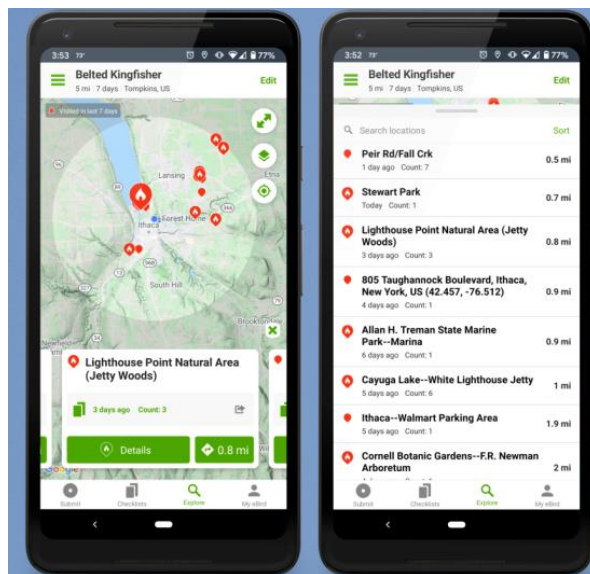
3:53 73° 77%

Belted Kingfisher
5 mi | 7 days | Tompkins, US
Edit

Visited in last 7 days

Lansing
Etna
Forest Home
Ithaca
South Hill
Brooktondale
Newfield

Lighthouse Point Natural Area (Jetty Woods)
3 days ago Count: 3

Details
0.8 mi

Submit
Checklists
Explore
My eBird

3:52 73° 77%

Belted Kingfisher
5 mi | 7 days | Tompkins, US
Edit

Search locations
Sort

Peir Rd/Fall Crk
1 day ago Count: 7
0.5 mi

Stewart Park
Today Count: 1
0.7 mi

Lighthouse Point Natural Area (Jetty Woods)
3 days ago Count: 3
0.8 mi

805 Taughannock Boulevard, Ithaca, New York, US (42.457, -76.512)
4 days ago Count: 1
0.9 mi

Allan H. Treman State Marine Park--Marina
6 days ago Count: 1
0.9 mi

Cayuga Lake--White Lighthouse Jetty
5 days ago Count: 6
1 mi

Ithaca--Walmart Parking Area
5 days ago Count: 1
1.9 mi

Cornell Botanic Gardens--F.R. Newman Arboretum
2 mi

Submit
Checklists
Explore
My eBird